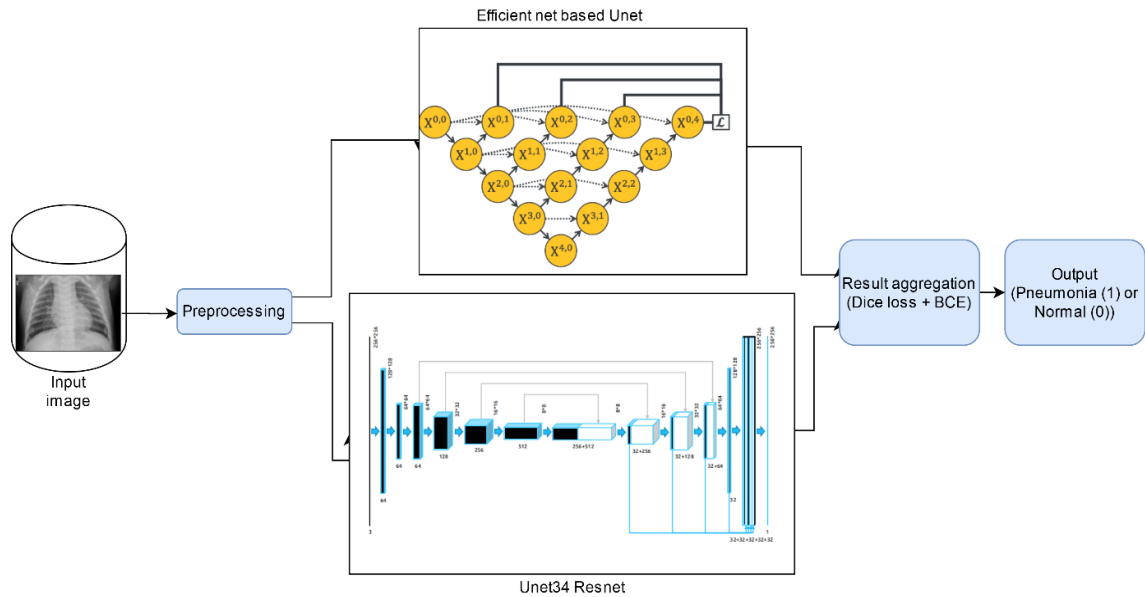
Efficient net based Unet

$X^{0,0}$ $X^{0,1}$ $X^{0,2}$ $X^{0,3}$ $X^{0,4}$ $\mathcal{L}$

$X^{1,0}$ $X^{1,1}$ $X^{1,2}$ $X^{1,3}$

$X^{2,0}$ $X^{2,1}$ $X^{2,2}$

$X^{3,0}$ $X^{3,1}$

$X^{4,0}$

Input image

Preprocessing

Result aggregation (Dice loss + BCE)

Output (Pneumonia (1) or Normal (0))

256*256 128*128 64*64 64*64 32*32 16*16 8*8 8*8 16*16 32*32 64*64 128*128 256*256 256*256

3 64 64 64 128 256 512 256+512 32+256 32+128 32+64 32 32+32+32+32+32 1

Unet34 Resnet